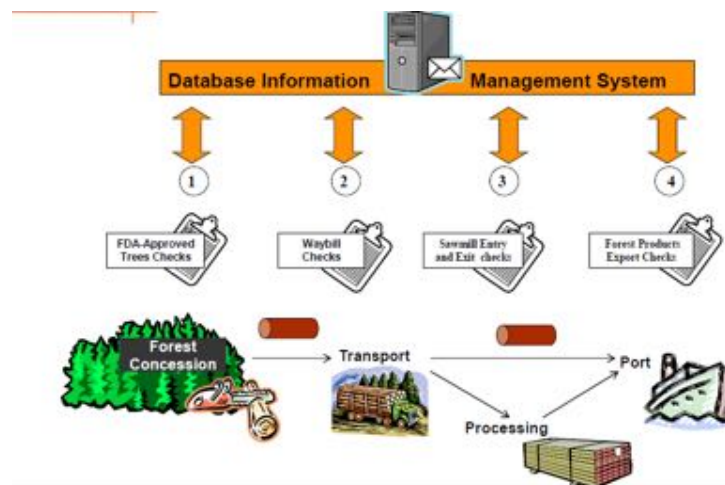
Database Information Management System

1

2

3

4

FDA-Approved Trees Checks

Waybill Checks

Sawmill Entry and Exit checks

Forest Products Export Checks

Forest Concession

Transport

Port

Processing